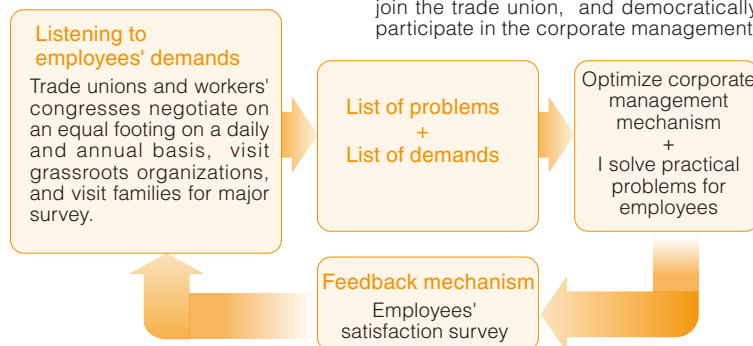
join the trade union, and democratically participate in the corporate management

Listening to employees' demands

Trade unions and workers' congresses negotiate on an equal footing on a daily and annual basis, visit grassroots organizations, and visit families for major survey.

List of problems
+
List of demands

Optimize corporate management mechanism
+
I solve practical problems for employees

Feedback mechanism

Employees' satisfaction survey